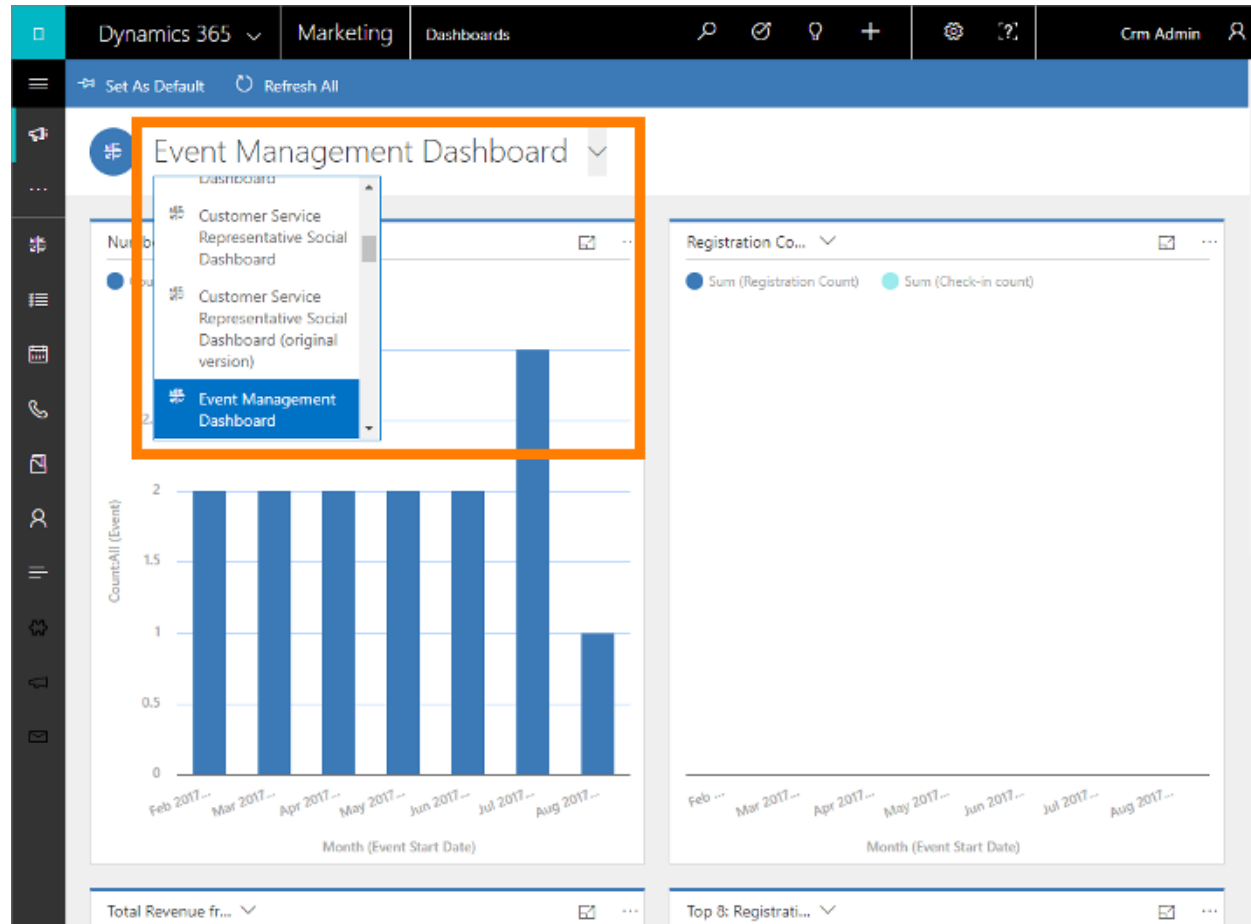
Dynamics 365 Marketing Dashboards

Crm Admin

Set As Default Refresh All

Event Management Dashboard

Dashboard

Customer Service Representative Social Dashboard

Customer Service Representative Social Dashboard (original version)

Event Management Dashboard

Numb

Cou

2

2

1.5

1

0.5

0

CountAll (Event)

Feb 2017... Mar 2017... Apr 2017... May 2017... Jun 2017... Jul 2017... Aug 2017...

Month (Event Start Date)

Registration Co...

Sum (Registration Count) Sum (Check-in count)

Feb ... Mar 2017... Apr 2017... May 2017... Jun 2017... Jul 2017... Aug 2017...

Month (Event Start Date)

Total Revenue fr...

Top 8: Registrati...